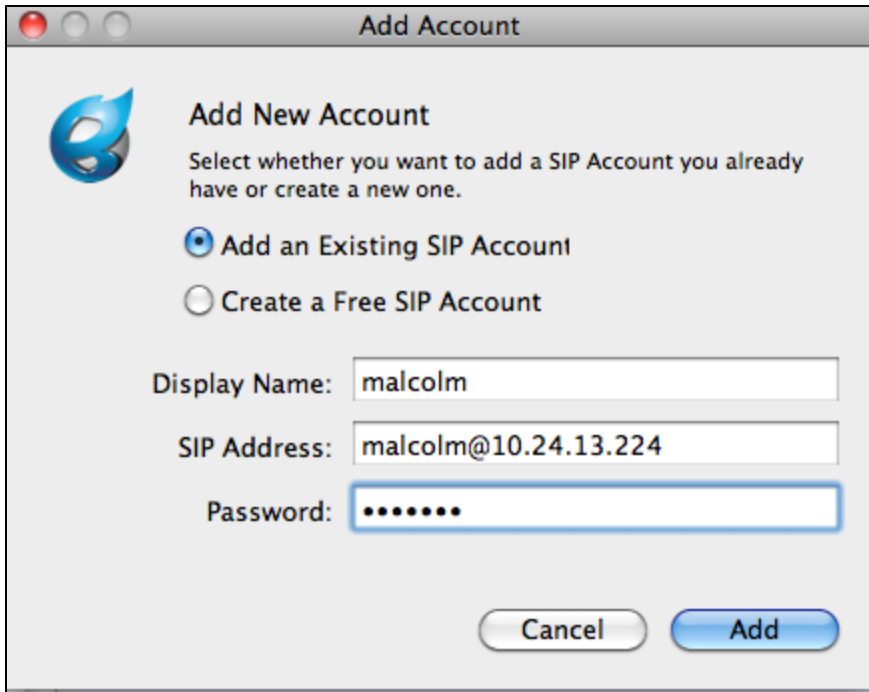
Add Account

Add New Account

Select whether you want to add a SIP Account you already have or create a new one.

Add an Existing SIP Account

Create a Free SIP Account

Display Name: malcolm

SIP Address: malcolm@10.24.13.224

Password: •••••••

Cancel

Add